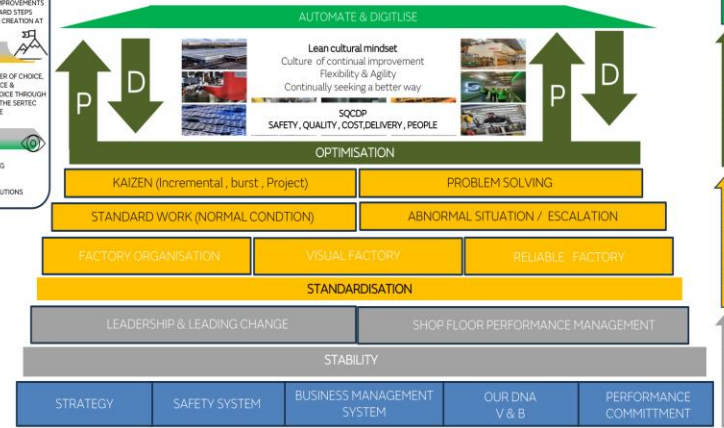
IMPROVEMENTS
ARD STEPS
CREATION AT

ER OF CHOICE,
CE &
OICE THROUGH
THE SERTEC

G

UTIONS

AUTOMATE & DIGTILISE

P
D

Lean cultural mindset
Culture of continual improvement
Flexibility & Agility
Continually seeking a better way

SQCDP
SAFETY , QUALITY , COST,DELIVERY , PEOPLE

P
D

OPTIMISATION

| KAIZEN (Incremental , burst , Project) | PROBLEM SOLVING |
|---|---|
| STANDARD WORK (NORMAL CONDTION) | ABNORMAL SITUATION / ESCALATION |

| FACTORY ORGANISATION | VISUAL FACTORY | RELIABLE FACTORY |
|---|---|---|

STANDARDISATION

| LEADERSHIP & LEADING CHANGE | SHOP FLOOR PERFORMANCE MANAGEMENT |
|---|---|

STABILITY

| STRATEGY | SAFETY SYSTEM | BUSINESS MANAGEMENT SYSTEM | OUR DNA V & B | PERFORMANCE COMMITTMENT |
|---|---|---|---|---|